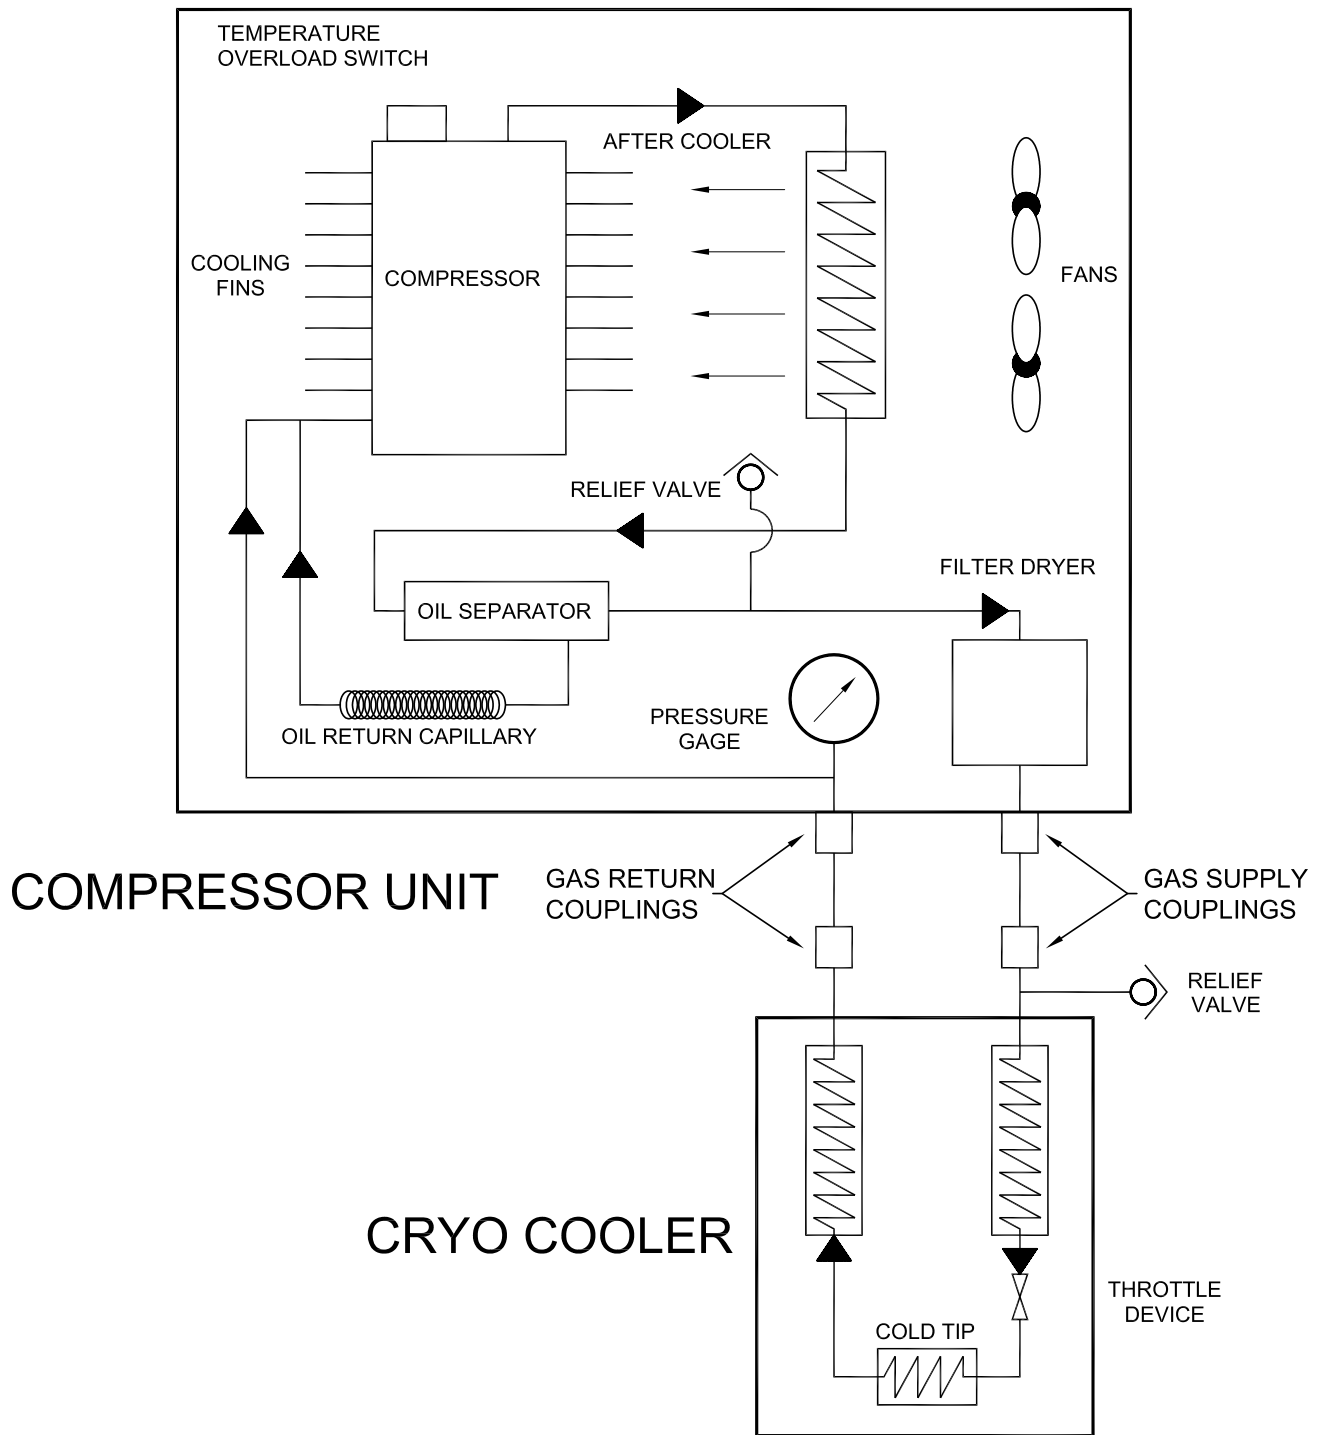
TEMPERATURE
OVERLOAD SWITCH

AFTER COOLER

COOLING
FINS

COMPRESSOR

FANS

RELIEF VALVE

FILTER DRYER

OIL SEPARATOR

PRESSURE
GAGE

OIL RETURN CAPILLARY

COMPRESSOR UNIT

GAS RETURN
COUPLINGS

GAS SUPPLY
COUPLINGS

RELIEF
VALVE

CRYO COOLER

THROTTLE
DEVICE

COLD TIP